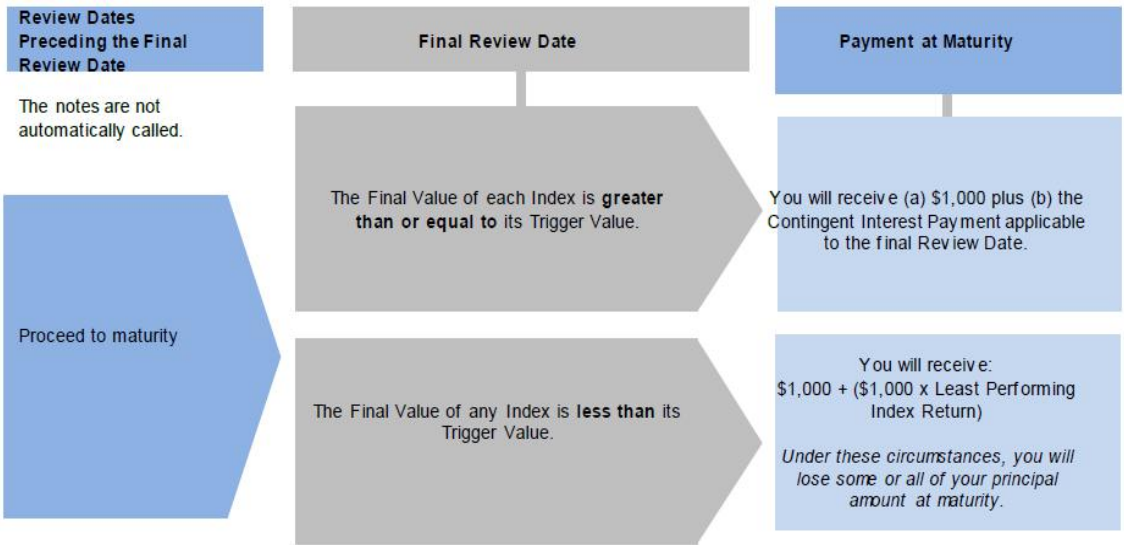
Review Dates Preceding the Final Review Date

The notes are not automatically called.

Proceed to maturity

Final Review Date

The Final Value of each Index is **greater than or equal to** its Trigger Value.

The Final Value of any Index is **less than** its Trigger Value.

Payment at Maturity

You will receive (a) $1,000 plus (b) the Contingent Interest Payment applicable to the final Review Date.

You will receive:
$1,000 + ($1,000 x Least Performing Index Return)

*Under these circumstances, you will lose some or all of your principal amount at maturity.*